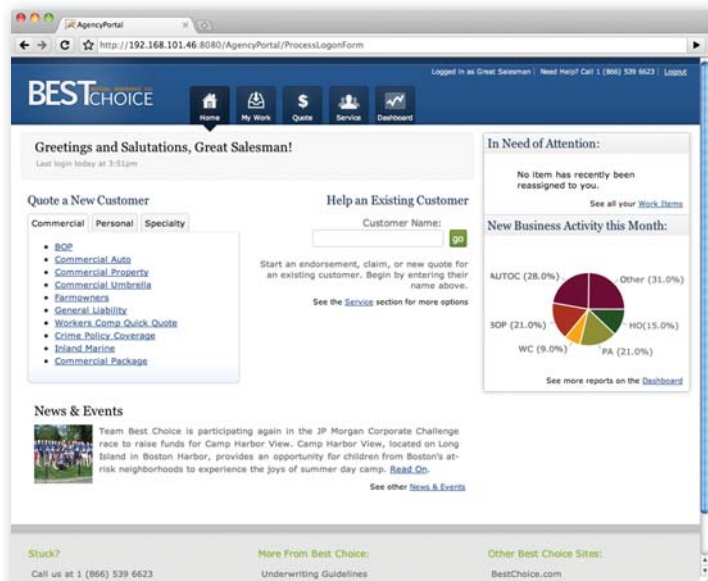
AgencyPortal

http://192.168.101.46:8080/AgencyPortal/ProcessLogonForm

Logged in as Great Salesman | Need Help? Call 1 (866) 539 6623 | Logout

BEST CHOICE

Home
My Work
Quote
Service
Dashboard

Greetings and Salutations, Great Salesman!
Last login today at 3:51pm

Quote a New Customer

Commercial | Personal | Specialty

- BOP
- Commercial Auto
- Commercial Property
- Commercial Umbrella
- Farmowners
- General Liability
- Workers Comp Quick Quote
- Crime Policy Coverage
- Inland Marine
- Commercial Package

Help an Existing Customer

Customer Name:

go

Start an endorsement, claim, or new quote for an existing customer. Begin by entering their name above.

See the Service section for more options

In Need of Attention:

No item has recently been reassigned to you.

See all your Work Items

New Business Activity this Month:

AUTOC (28.0%)
Other (31.0%)
BOP (21.0%)
HO(15.0%)
WC (9.0%)
PA (21.0%)

See more reports on the Dashboard

News & Events

Team Best Choice is participating again in the JP Morgan Corporate Challenge race to raise funds for Camp Harbor View. Camp Harbor View, located on Long Island in Boston Harbor, provides an opportunity for children from Boston's at-risk neighborhoods to experience the joys of summer day camp. Read On.

See other News & Events

Stuck?
Call us at 1 (866) 539 6623

More From Best Choice:
Underwriting Guidelines

Other Best Choice Sites:
BestChoice.com